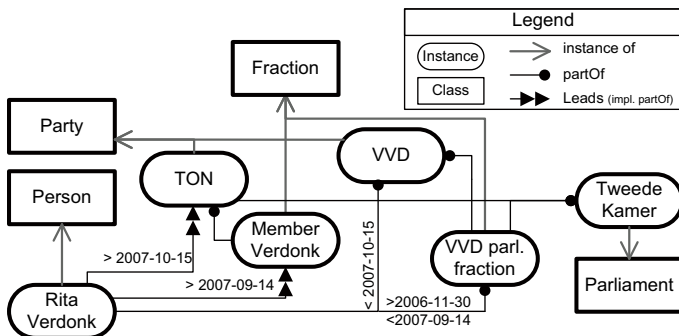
Legend

Instance — instance of

partOf

Class — Leads (impl. partOf)

Fraction

Party

VVD

TON

Person

Member Verdonk

Tweede Kamer

VVD parl. fraction

> 2007-10-15

< 2007-10-15

> 2007-09-14

Rita Verdonk

>2006-11-30

<2007-09-14

Parliament